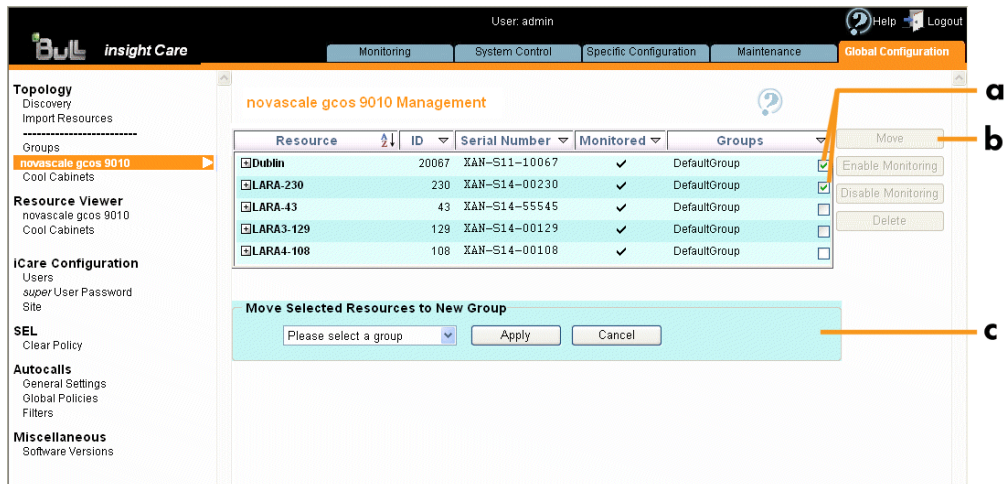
User: admin

Help Logout

BULL insight Care

Monitoring | System Control | Specific Configuration | Maintenance | Global Configuration

Topology
Discovery
Import Resources
-------------------------
Groups
novascale gcos 9010
Cool Cabinets

Resource Viewer
novascale gcos 9010
Cool Cabinets

iCare Configuration
Users
super User Password
Site

SEL
Clear Policy

Autocalls
General Settings
Global Policies
Filters

Miscellaneous
Software Versions

novascale gcos 9010 Management

| Resource | ID | Serial Number | Monitored | Groups | |
|---|---|---|---|---|---|
| Dublin | 20067 | XAN-S11-10067 | ✔ | DefaultGroup | ☑ |
| LARA-230 | 230 | XAN-S14-00230 | ✔ | DefaultGroup | ☑ |
| LARA-43 | 43 | XAN-S14-55545 | ✔ | DefaultGroup | ☐ |
| LARA3-129 | 129 | XAN-S14-00129 | ✔ | DefaultGroup | ☐ |
| LARA4-108 | 108 | XAN-S14-00108 | ✔ | DefaultGroup | ☐ |

Move
Enable Monitoring
Disable Monitoring
Delete

Move Selected Resources to New Group
Please select a group
Apply
Cancel

a
b
c